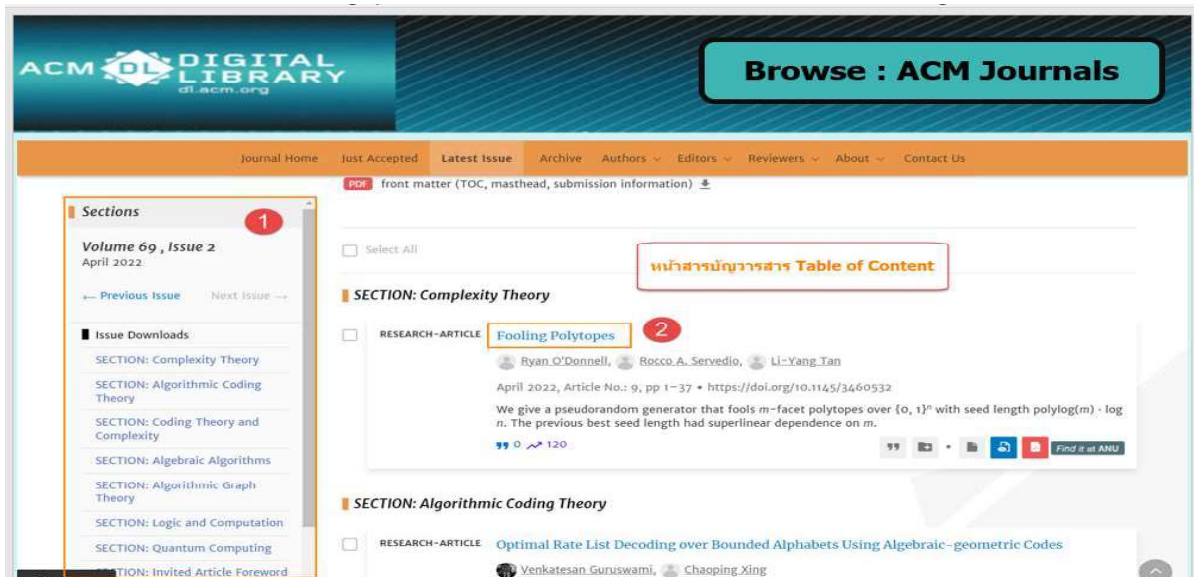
ACM DIGITAL LIBRARY
dl.acm.org

Browse : ACM Journals

Journal Home Just Accepted Latest Issue Archive Authors Editors Reviewers About Contact Us

PDF front matter (TOC, masthead, submission information)

Sections

1

Volume 69 , Issue 2
April 2022

← Previous Issue Next Issue →

Issue Downloads
SECTION: Complexity Theory
SECTION: Algorithmic Coding Theory
SECTION: Coding Theory and Complexity
SECTION: Algebraic Algorithms
SECTION: Algorithmic Graph Theory
SECTION: Logic and Computation
SECTION: Quantum Computing
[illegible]TION: Invited Article Foreword

Select All

หน้าสารบัญวารสาร Table of Content

SECTION: Complexity Theory

RESEARCH-ARTICLE Fooling Polytopes

2

Ryan O'Donnell, Rocco A. Servedio, Li-Yang Tan

April 2022, Article No.: 9, pp 1–37 • https://doi.org/10.1145/3460532

We give a pseudorandom generator that fools $m$-facet polytopes over $\{0, 1\}^n$ with seed length polylog($m$) · log $n$. The previous best seed length had superlinear dependence on $m$.

0 120

Find it at ANU

SECTION: Algorithmic Coding Theory

RESEARCH-ARTICLE Optimal Rate List Decoding over Bounded Alphabets Using Algebraic-geometric Codes

Venkatesan Guruswami, Chaoping Xing